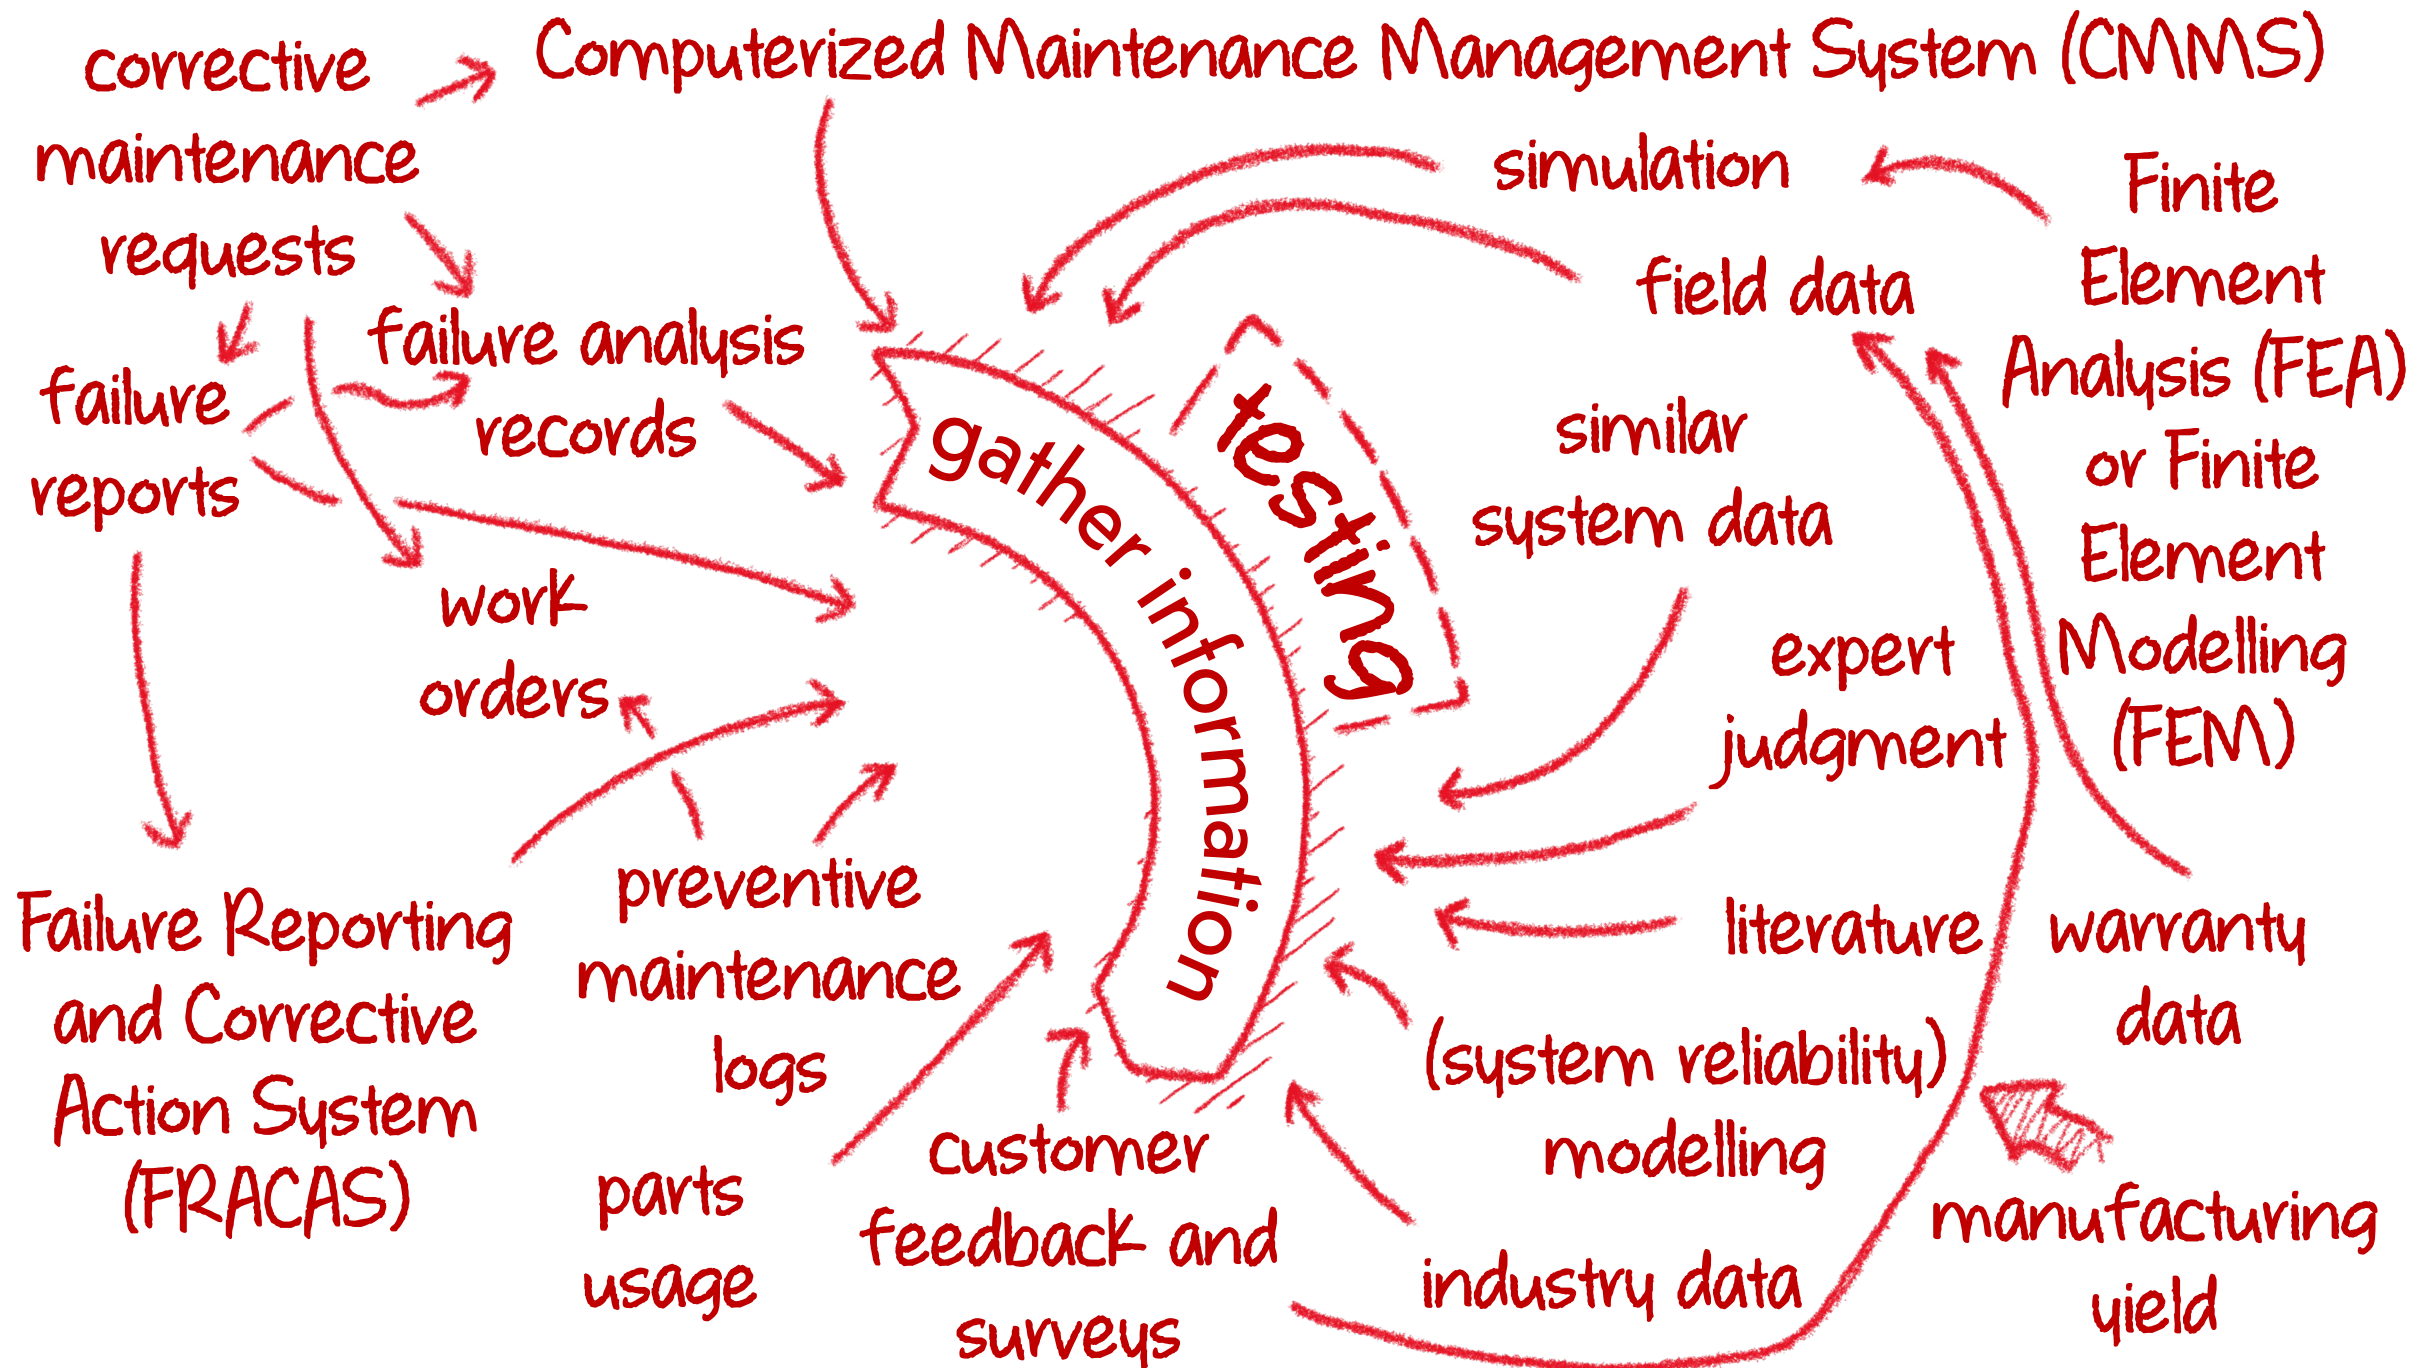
corrective maintenance requests

Computerized Maintenance Management System (CMMS)

simulation

Finite Element Analysis (FEA) or Finite Element Modelling (FEM)

field data

failure reports

failure analysis records

gather information

testing

similar system data

work orders

expert judgment

Failure Reporting and Corrective Action System (FRACAS)

preventive maintenance logs

literature

warranty data

(system reliability) modelling

parts usage

customer feedback and surveys

industry data

manufacturing yield